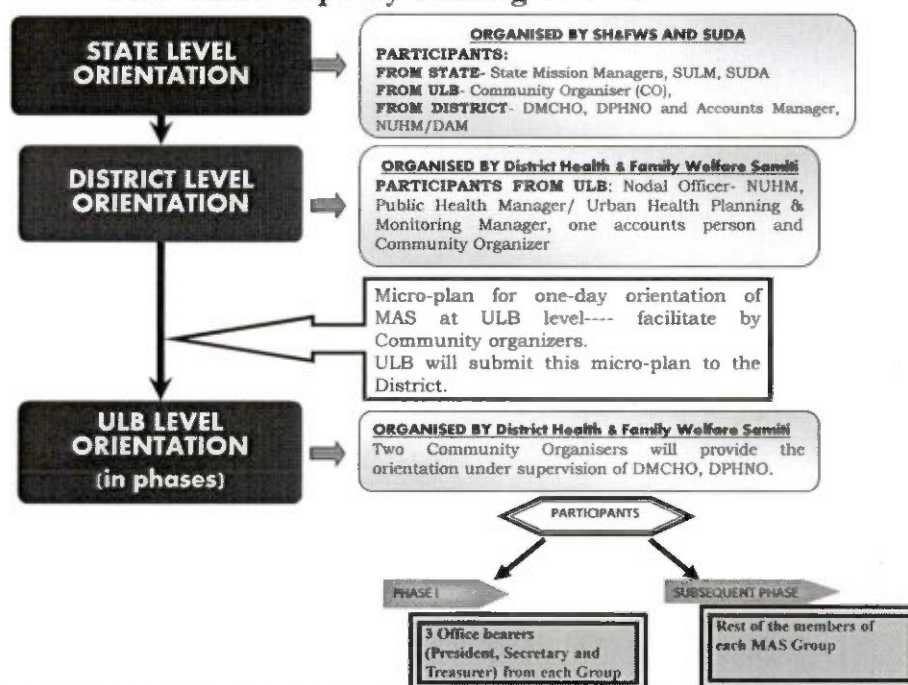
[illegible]

STATE LEVEL ORIENTATION

ORGANISED BY SH&FWS AND SUDA
PARTICIPANTS:
FROM STATE- State Mission Managers, SULM, SUDA
FROM ULB- Community Organiser (CO),
FROM DISTRICT- DMCHO, DPHNO and Accounts Manager, NUHM/DAM

DISTRICT LEVEL ORIENTATION

ORGANISED BY District Health & Family Welfare Samiti
PARTICIPANTS FROM ULB: Nodal Officer- NUHM, Public Health Manager/ Urban Health Planning & Monitoring Manager, one accounts person and Community Organizer

Micro-plan for one-day orientation of MAS at ULB level---- facilitate by Community organizers.
ULB will submit this micro-plan to the District.

ULB LEVEL ORIENTATION (in phases)

ORGANISED BY District Health & Family Welfare Samiti
Two Community Organisers will provide the orientation under supervision of DMCHO, DPHNO.

PARTICIPANTS

PHASE I

SUBSEQUENT PHASE

3 Office bearers (President, Secretary and Treasurer) from each Group

Rest of the members of each MAS Group